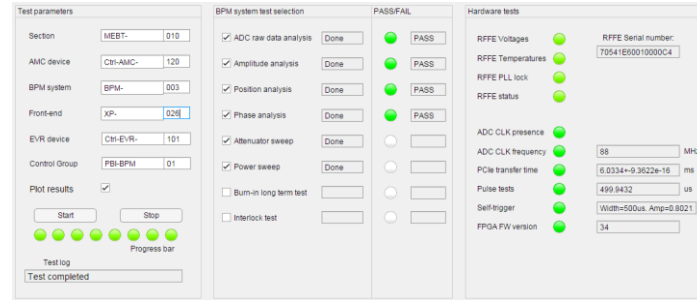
Test parameters

Section MEBT- 010

AMC device Ctrl-AMC- 120

BPM system BPM- 003

Front-end XP- 026

EVR device Ctrl-EVR- 101

Control Group PBI-BPM 01

Plot results

Start Stop

Progress bar

Test log

Test completed

BPM system test selection

ADC raw data analysis Done

Amplitude analysis Done

Position analysis Done

Phase analysis Done

Attenuator sweep Done

Power sweep Done

Burn-in long term test

Interlock test

PASS/FAIL

PASS

PASS

PASS

PASS

Hardware tests

RFFE Voltages

RFFE Temperatures

RFFE PLL lock

RFFE status

RFFE Serial number:

70541E60010000C4

ADC CLK presence

ADC CLK frequency 88 MH

PCIe transfer time 6.0334+-9.3622e-16 ms

Pulse tests 499.9432 us

Self-trigger Width=500us. Amp=0.8021

FPGA FW version 34